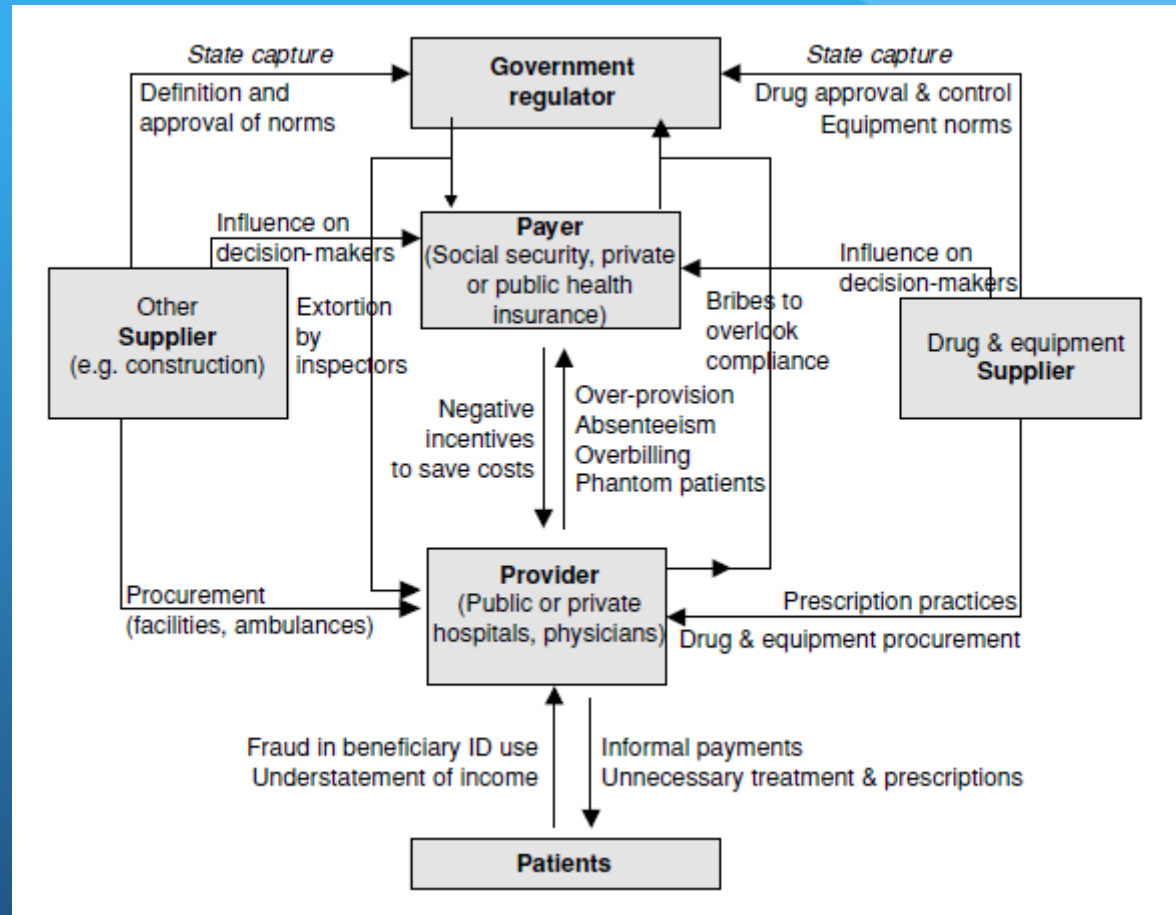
State capture

Definition and approval of norms

Government regulator

State capture

Drug approval & control
Equipment norms

Influence on decision-makers

Payer
(Social security, private or public health insurance)

Influence on decision-makers

Other
Supplier
(e.g. construction)

Extortion by inspectors

Bribes to overlook compliance

Drug & equipment
Supplier

Negative incentives to save costs

Over-provision
Absenteeism
Overbilling
Phantom patients

Procurement
(facilities, ambulances)

Provider
(Public or private hospitals, physicians)

Prescription practices

Drug & equipment procurement

Fraud in beneficiary ID use
Understatement of income

Informal payments
Unnecessary treatment & prescriptions

Patients